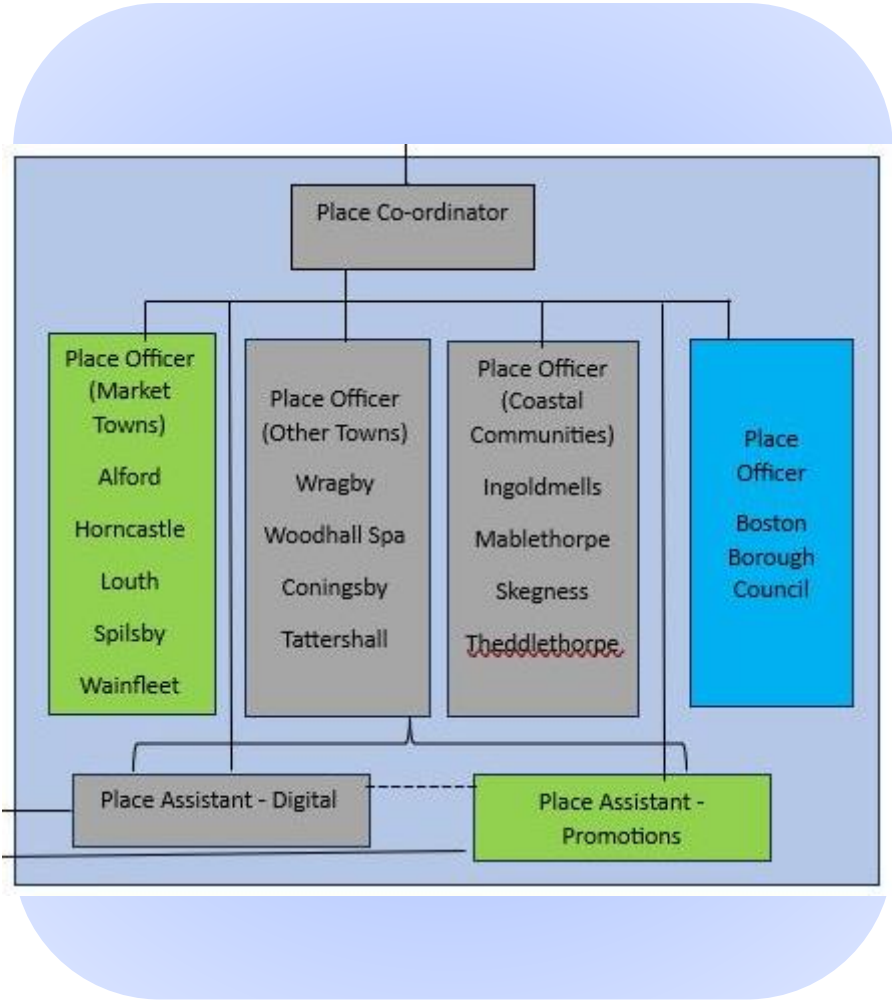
Place Co-ordinator

Place Officer (Market Towns)

Alford

Horncastle

Louth

Spilsby

Wainfleet

Place Officer (Other Towns)

Wragby

Woodhall Spa

Coningsby

Tattershall

Place Officer (Coastal Communities)

Ingoldmells

Mablethorpe

Skegness

Theddlethorpe

Place Officer

Boston Borough Council

Place Assistant - Digital

Place Assistant - Promotions